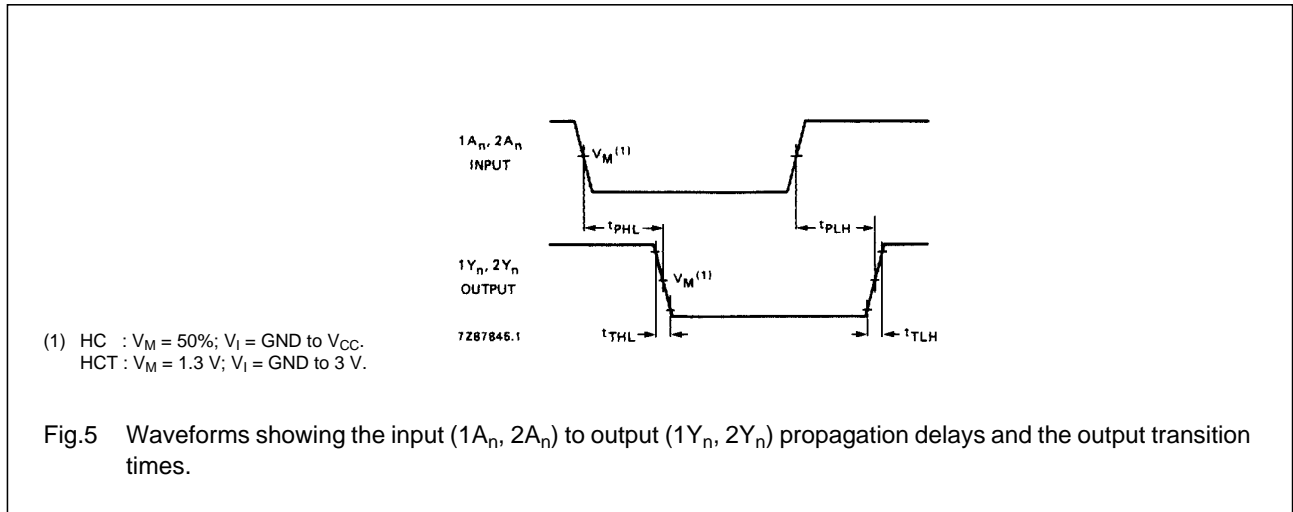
$1A_n$, $2A_n$
INPUT

$V_M^{(1)}$

$t_{PHL}$

$t_{PLH}$

$1Y_n$, $2Y_n$
OUTPUT

$V_M^{(1)}$

7Z87845.1

$t_{THL}$

$t_{TLH}$

(1) HC : $V_M$ = 50%; $V_I$ = GND to $V_{CC}$.
HCT : $V_M$ = 1.3 V; $V_I$ = GND to 3 V.

Fig.5 Waveforms showing the input ($1A_n$, $2A_n$) to output ($1Y_n$, $2Y_n$) propagation delays and the output transition times.